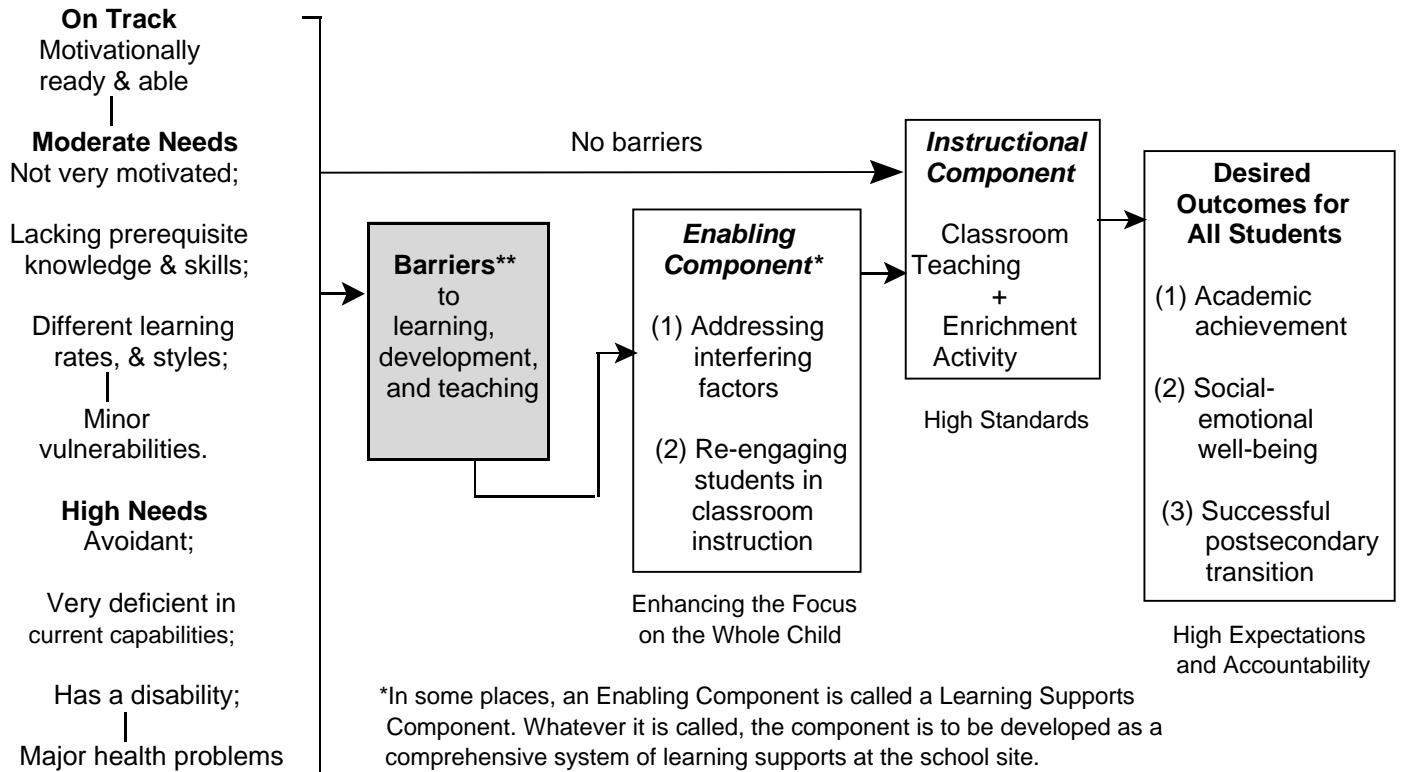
**On Track**
Motivationally ready & able

**Moderate Needs**
Not very motivated;

Lacking prerequisite knowledge & skills;

Different learning rates, & styles;

Minor vulnerabilities.

**High Needs**
Avoidant;

Very deficient in current capabilities;

Has a disability;

Major health problems

No barriers

**Barriers\*\***
to learning, development, and teaching

***Enabling Component\****

(1) Addressing interfering factors

(2) Re-engaging students in classroom instruction

Enhancing the Focus on the Whole Child

***Instructional Component***

Classroom Teaching
+
Enrichment Activity

High Standards

**Desired Outcomes for All Students**

(1) Academic achievement

(2) Social-emotional well-being

(3) Successful postsecondary transition

High Expectations and Accountability

\*In some places, an Enabling Component is called a Learning Supports Component. Whatever it is called, the component is to be developed as a comprehensive system of learning supports at the school site.